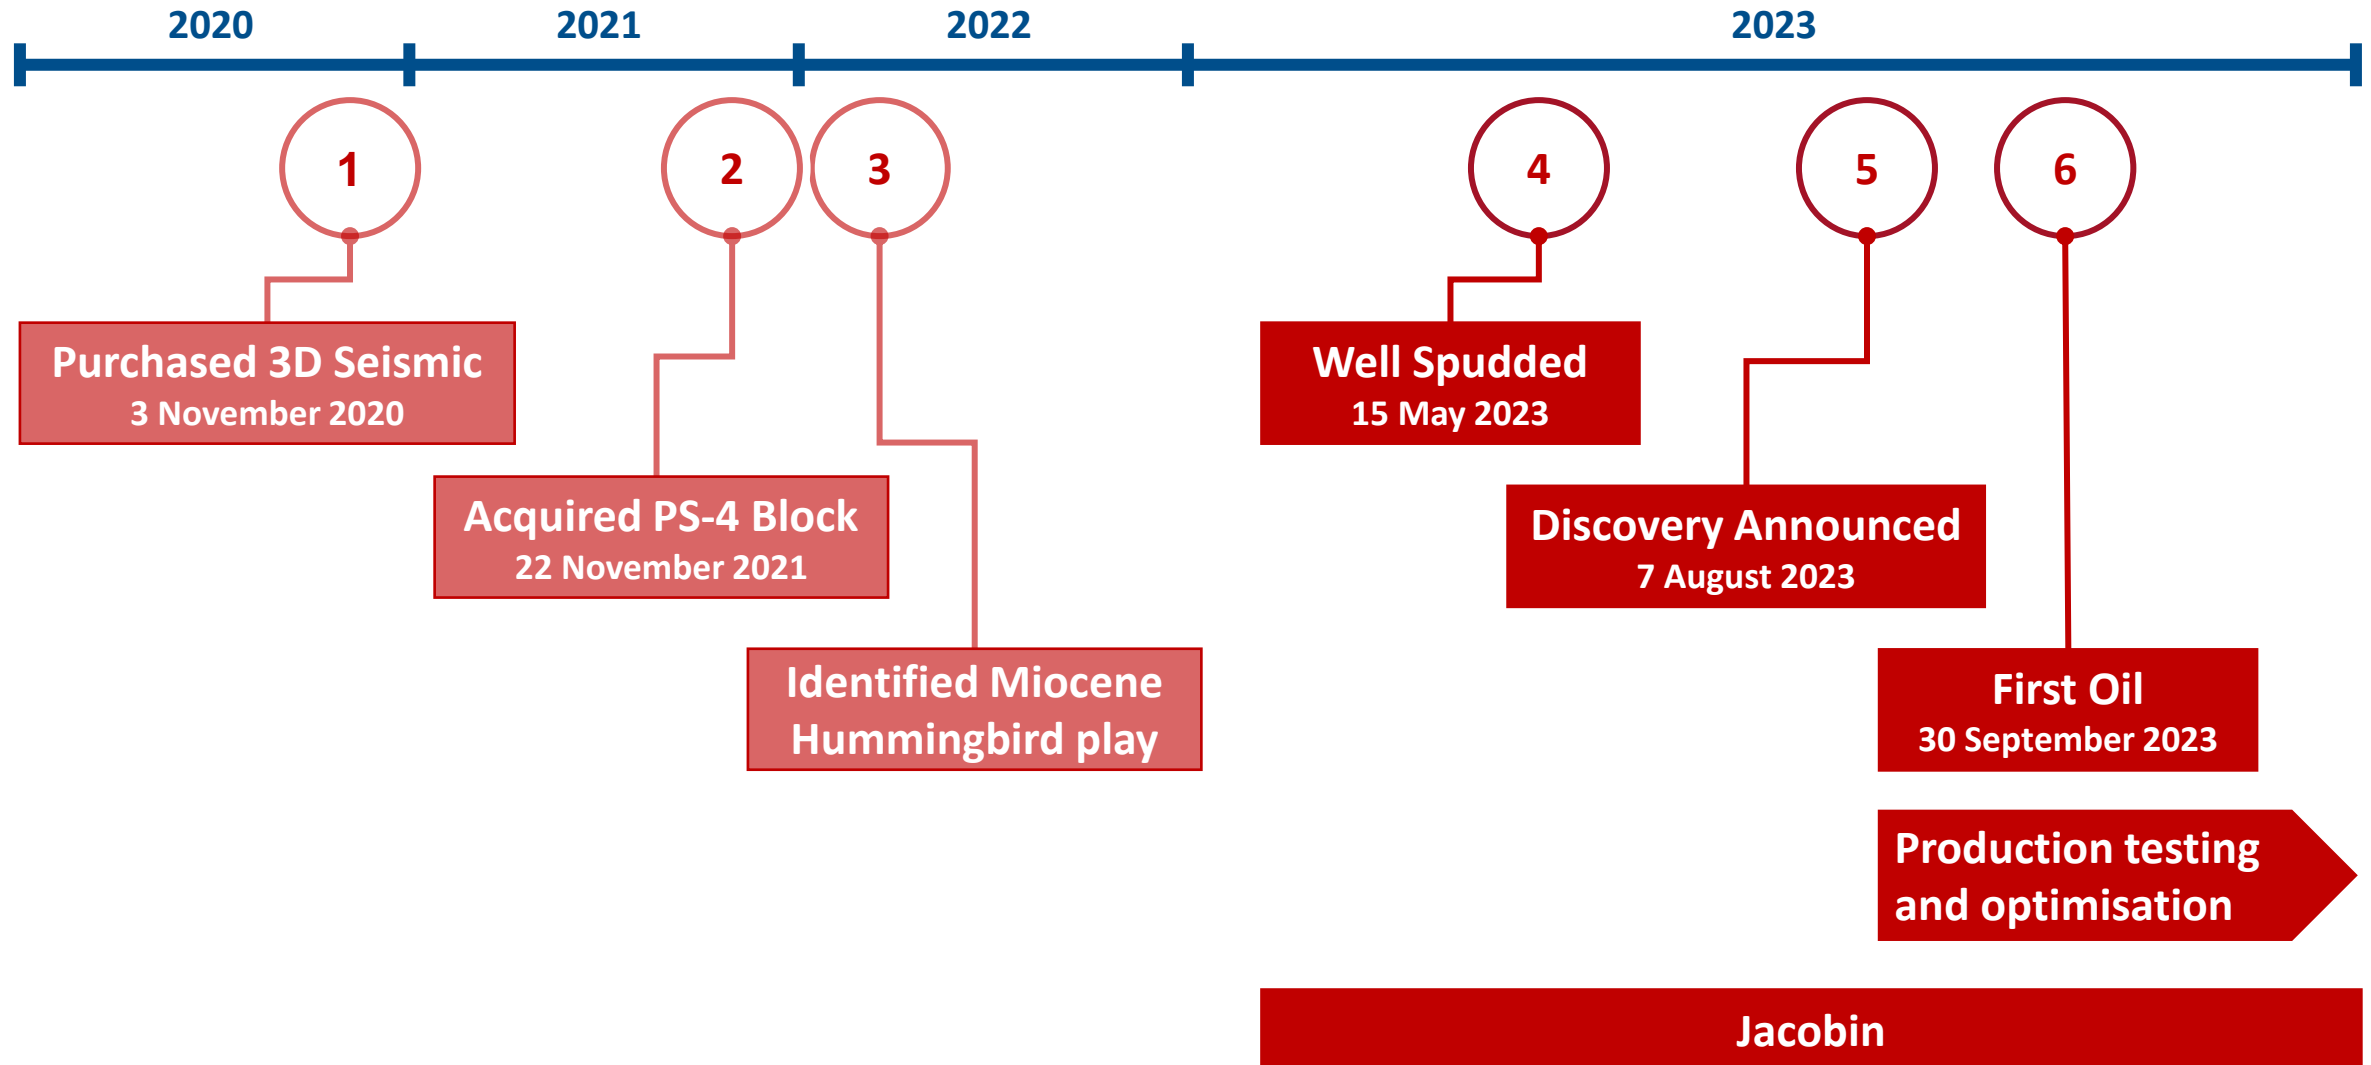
2020
2021
2022
2023

1
2
3
4
5
6

Purchased 3D Seismic
3 November 2020

Acquired PS-4 Block
22 November 2021

Identified Miocene Hummingbird play

Well Spudded
15 May 2023

Discovery Announced
7 August 2023

First Oil
30 September 2023

Production testing and optimisation

Jacobin